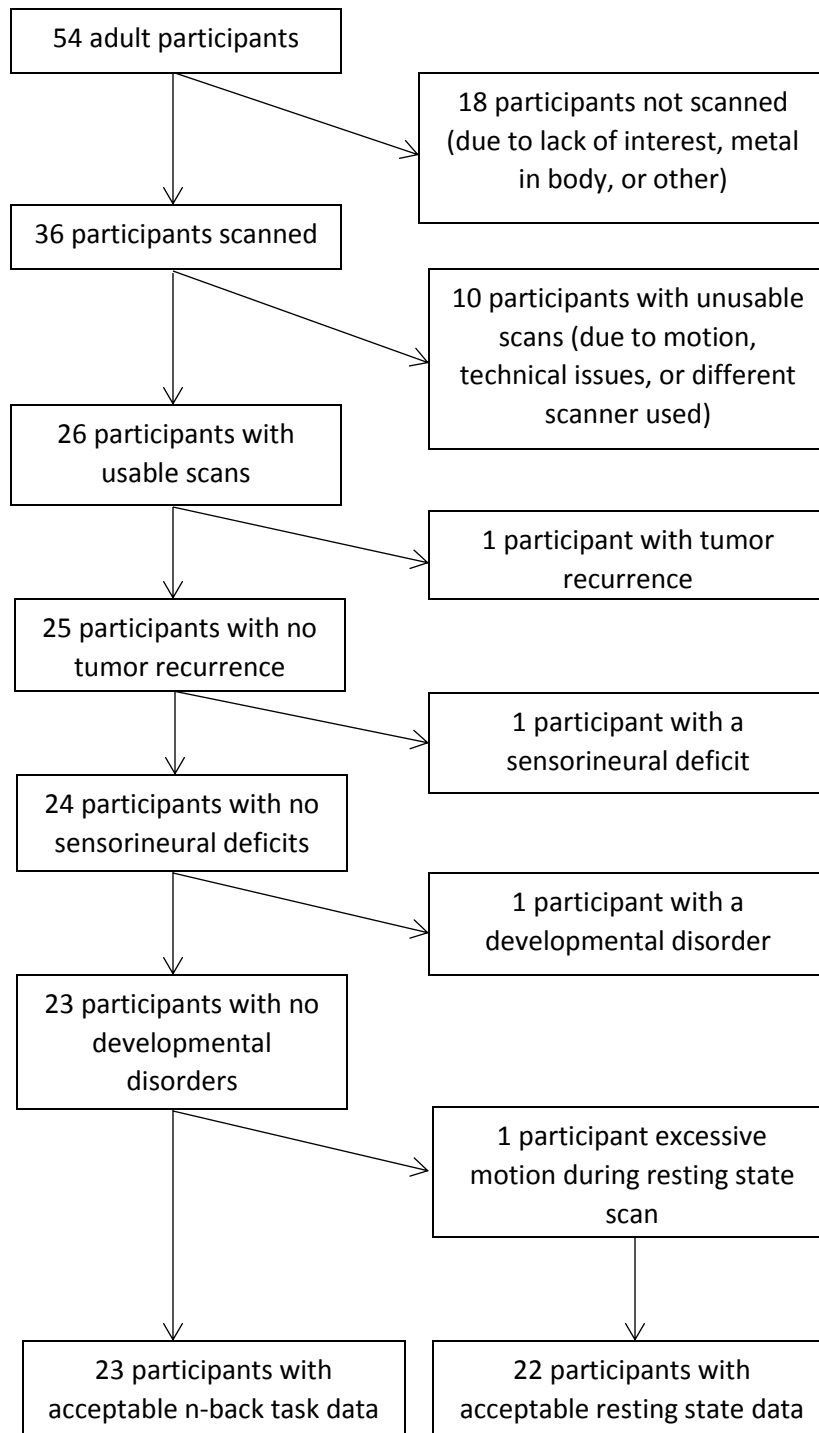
54 adult participants

18 participants not scanned (due to lack of interest, metal in body, or other)

36 participants scanned

10 participants with unusable scans (due to motion, technical issues, or different scanner used)

26 participants with usable scans

1 participant with tumor recurrence

25 participants with no tumor recurrence

1 participant with a sensorineural deficit

24 participants with no sensorineural deficits

1 participant with a developmental disorder

23 participants with no developmental disorders

1 participant excessive motion during resting state scan

23 participants with acceptable n-back task data

22 participants with acceptable resting state data